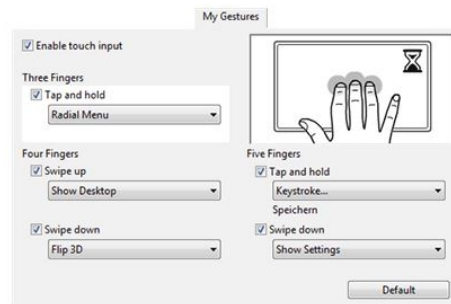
My Gestures

Enable touch input

Three Fingers

Tap and hold

Radial Menu

Four Fingers

Swipe up

Show Desktop

Swipe down

Flip 3D

Five Fingers

Tap and hold

Keystroke...

Speichern

Swipe down

Show Settings

Default